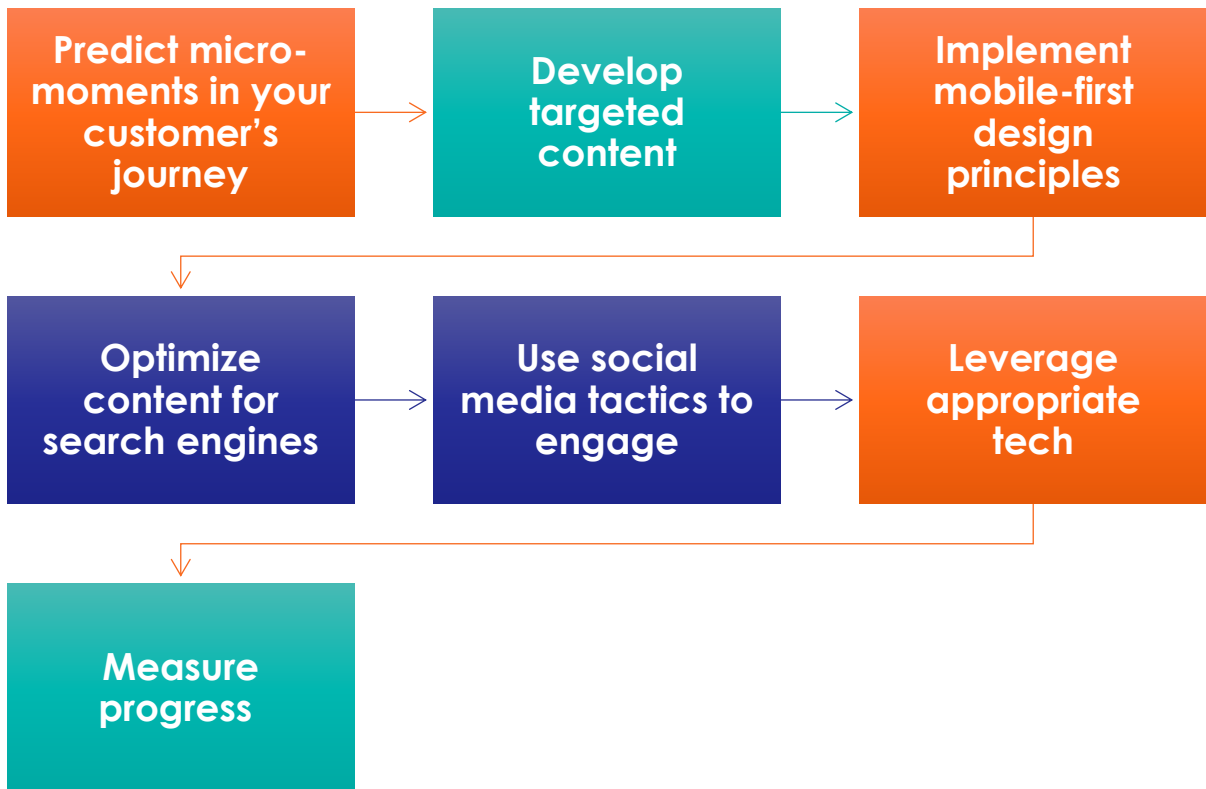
Predict micro-moments in your customer's journey

Develop targeted content

Implement mobile-first design principles

Optimize content for search engines

Use social media tactics to engage

Leverage appropriate tech

Measure progress